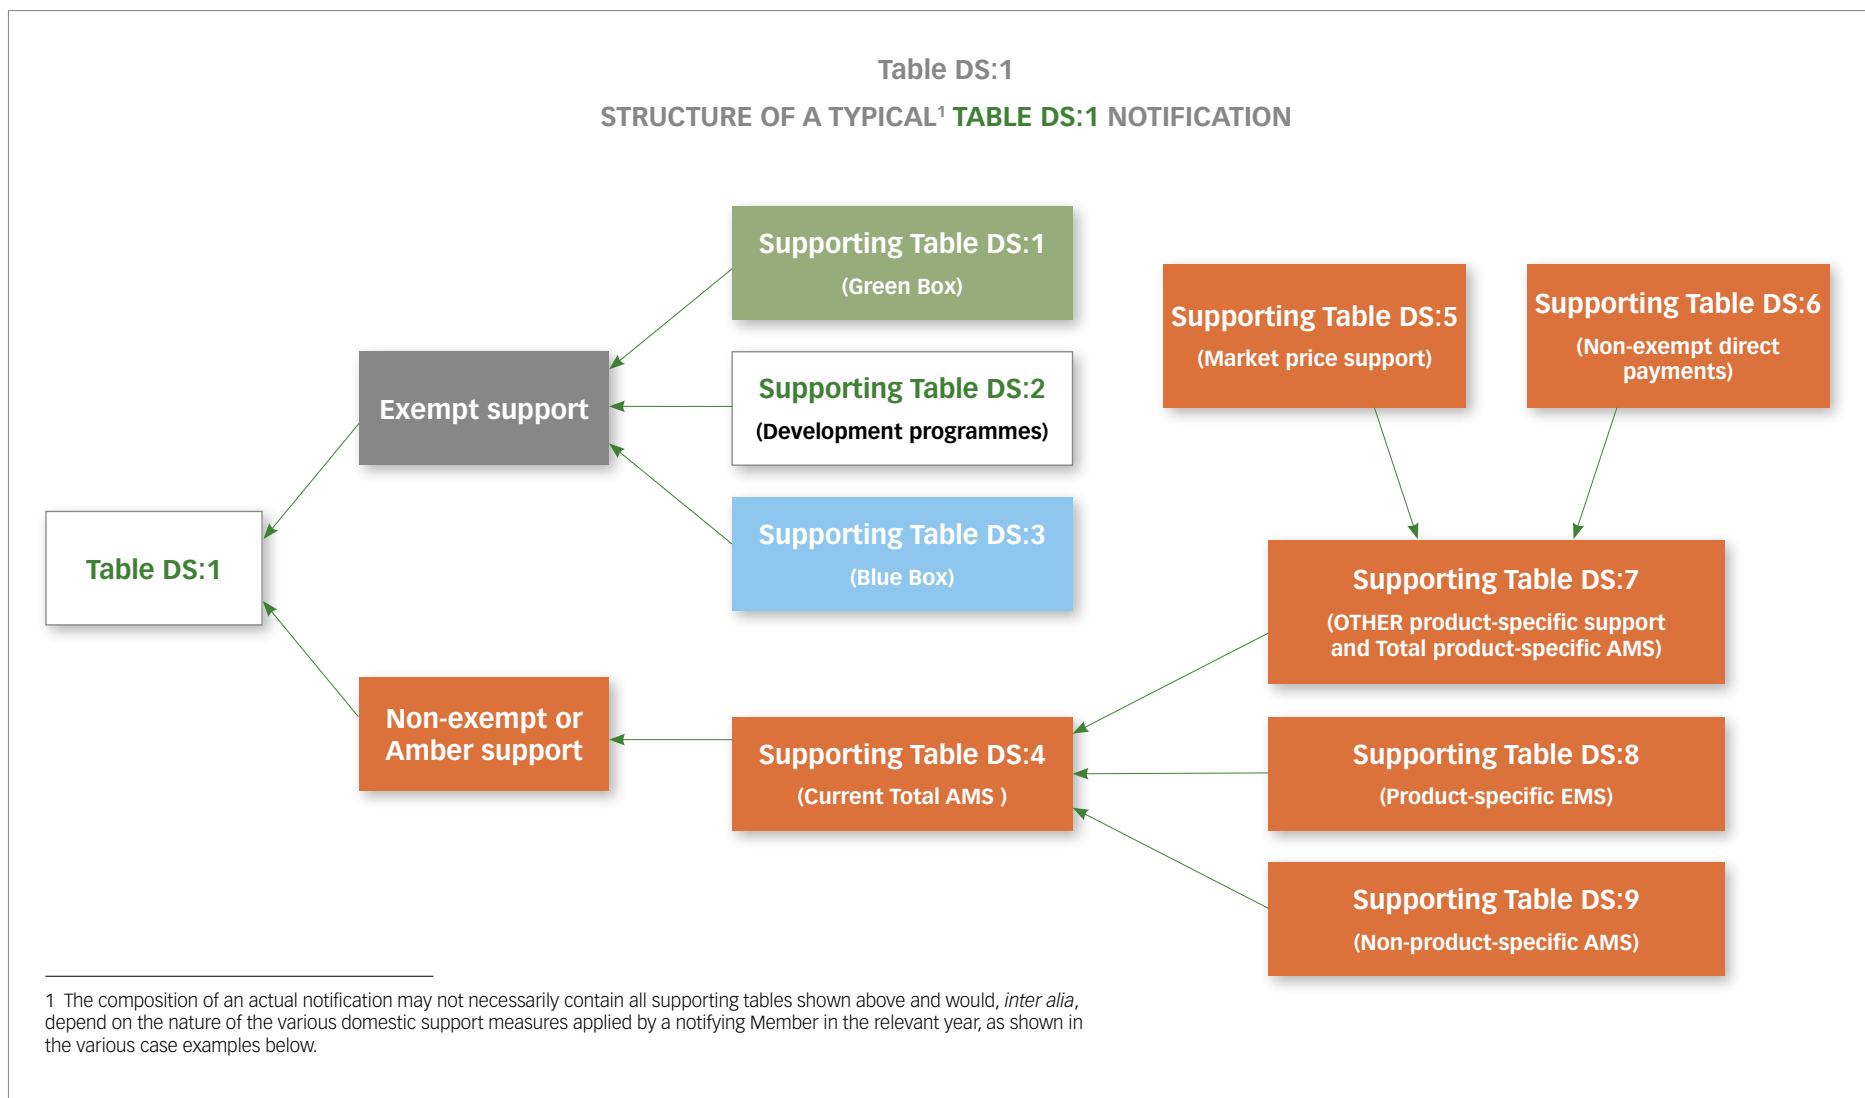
Table DS:1

STRUCTURE OF A TYPICAL$^1$ TABLE DS:1 NOTIFICATION

Supporting Table DS:1
(Green Box)

Supporting Table DS:5
(Market price support)

Supporting Table DS:6
(Non-exempt direct payments)

Exempt support

Supporting Table DS:2
(Development programmes)

Table DS:1

Supporting Table DS:3
(Blue Box)

Supporting Table DS:7
(OTHER product-specific support and Total product-specific AMS)

Non-exempt or Amber support

Supporting Table DS:4
(Current Total AMS )

Supporting Table DS:8
(Product-specific EMS)

Supporting Table DS:9
(Non-product-specific AMS)

1 The composition of an actual notification may not necessarily contain all supporting tables shown above and would, inter alia, depend on the nature of the various domestic support measures applied by a notifying Member in the relevant year, as shown in the various case examples below.